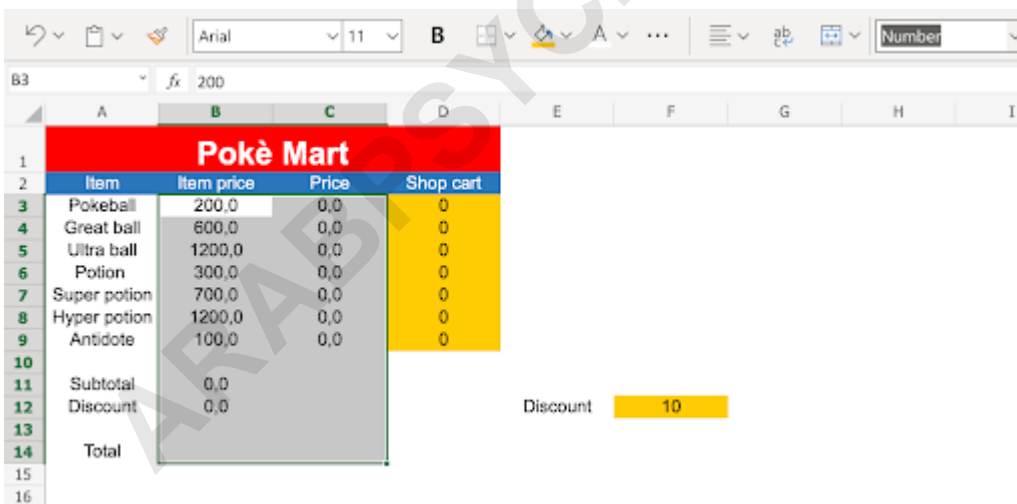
Arial 11 B ··· Number

B3 $f_x$ 200

| | A | B | C | D | E | F | G | H | I |
|---|---|---|---|---|---|---|---|---|---|
| 1 | Pokè Mart | | | | | | | | |
| 2 | Item | Item price | Price | Shop cart | | | | | |
| 3 | Pokeball | 200,0 | 0,0 | 0 | | | | | |
| 4 | Great ball | 600,0 | 0,0 | 0 | | | | | |
| 5 | Ultra ball | 1200,0 | 0,0 | 0 | | | | | |
| 6 | Potion | 300,0 | 0,0 | 0 | | | | | |
| 7 | Super potion | 700,0 | 0,0 | 0 | | | | | |
| 8 | Hyper potion | 1200,0 | 0,0 | 0 | | | | | |
| 9 | Antidote | 100,0 | 0,0 | 0 | | | | | |
| 10 | | | | | | | | | |
| 11 | Subtotal | 0,0 | | | | | | | |
| 12 | Discount | 0,0 | | | Discount | 10 | | | |
| 13 | | | | | | | | | |
| 14 | Total | | | | | | | | |
| 15 | | | | | | | | | |
| 16 | | | | | | | | | |

ARABPSYC